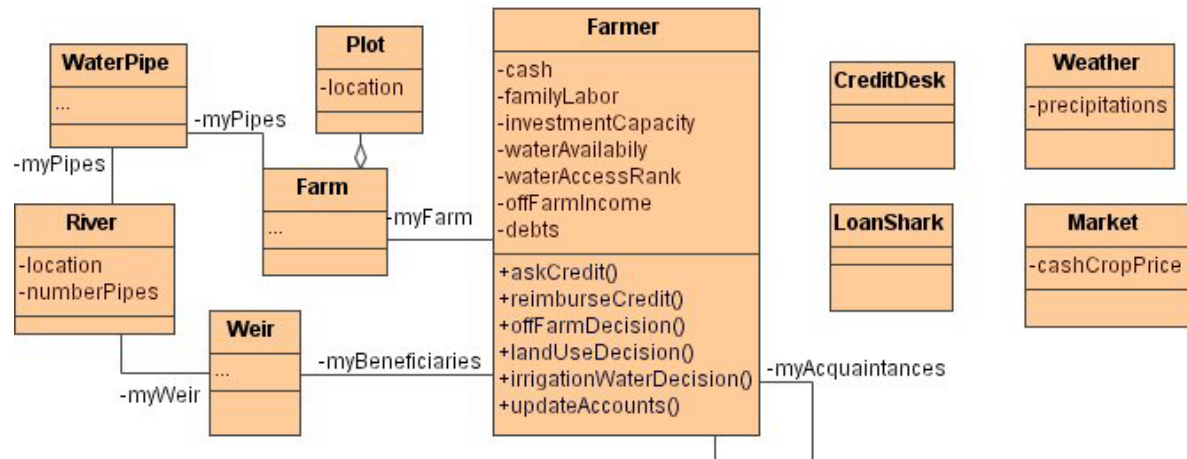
WaterPipe
...

-myPipes

-myPipes

Plot
-location

Farm
...

-myFarm

River
-location
-numberPipes

Weir
...

-myWeir

-myBeneficiaries

Farmer
-cash
-familyLabor
-investmentCapacity
-waterAvailabily
-waterAccessRank
-offFarmIncome
-debts
+askCredit()
+reimburseCredit()
+offFarmDecision()
+landUseDecision()
+irrigationWaterDecision()
+updateAccounts()

-myAcquaintances

CreditDesk

LoanShark

Weather
-precipitations

Market
-cashCropPrice